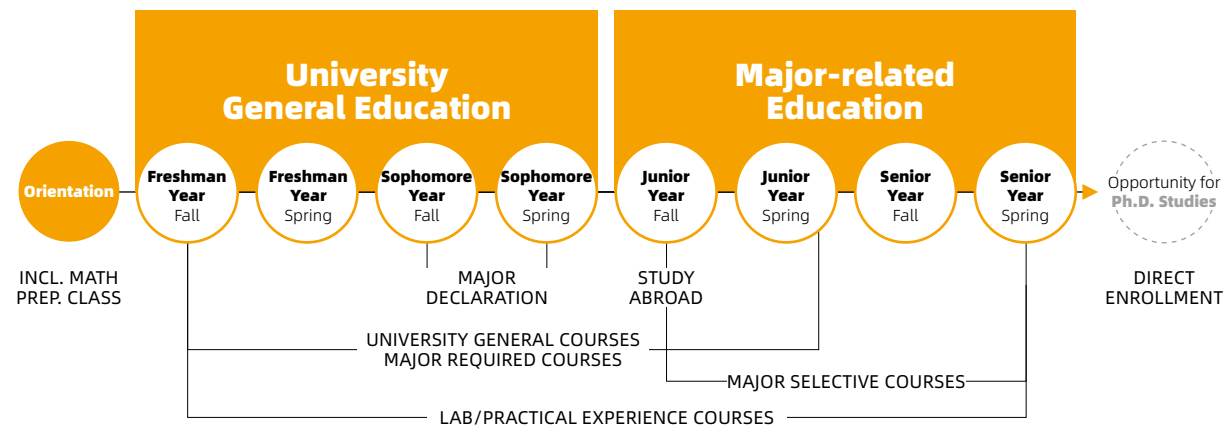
University General Education

Major-related Education

Orientation

Freshman Year Fall

Freshman Year Spring

Sophomore Year Fall

Sophomore Year Spring

Junior Year Fall

Junior Year Spring

Senior Year Fall

Senior Year Spring

Opportunity for Ph.D. Studies

INCL. MATH PREP. CLASS

MAJOR DECLARATION

STUDY ABROAD

DIRECT ENROLLMENT

UNIVERSITY GENERAL COURSES
MAJOR REQUIRED COURSES

MAJOR SELECTIVE COURSES

LAB/PRACTICAL EXPERIENCE COURSES